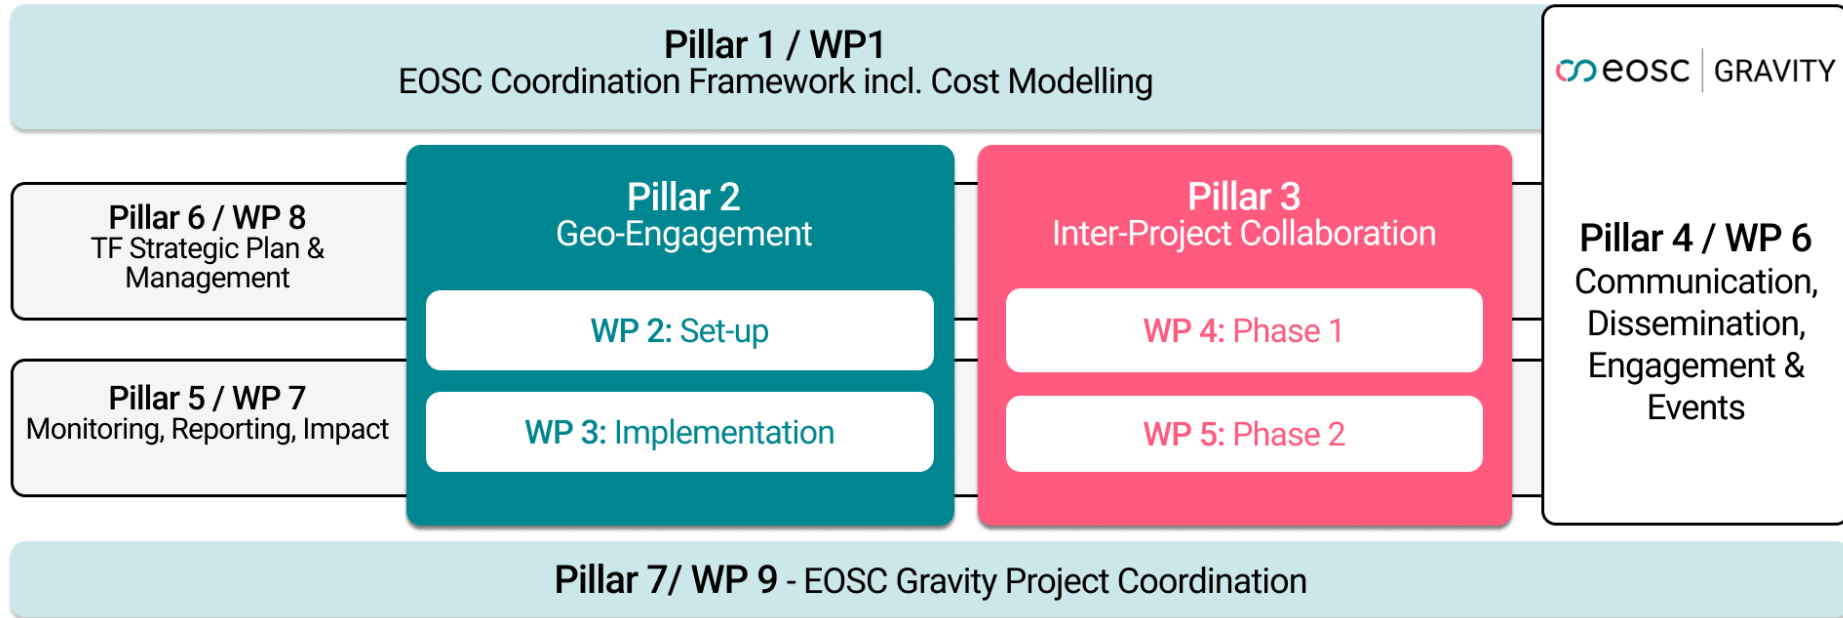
Pillar 1 / WP1
EOSC Coordination Framework incl. Cost Modelling

eosc GRAVITY

Pillar 6 / WP 8
TF Strategic Plan & Management

Pillar 5 / WP 7
Monitoring, Reporting, Impact

Pillar 2
Geo-Engagement

WP 2: Set-up

WP 3: Implementation

Pillar 3
Inter-Project Collaboration

WP 4: Phase 1

WP 5: Phase 2

Pillar 4 / WP 6
Communication, Dissemination, Engagement & Events

Pillar 7/ WP 9 - EOSC Gravity Project Coordination